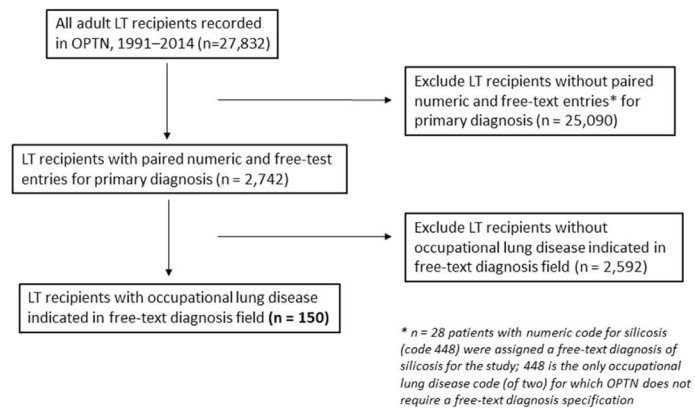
All adult LT recipients recorded in OPTN, 1991–2014 (n=27,832)

Exclude LT recipients without paired numeric and free-text entries* for primary diagnosis (n = 25,090)

LT recipients with paired numeric and free-test entries for primary diagnosis (n = 2,742)

Exclude LT recipients without occupational lung disease indicated in free-text diagnosis field (n = 2,592)

LT recipients with occupational lung disease indicated in free-text diagnosis field **(n = 150)**

* n = 28 patients with numeric code for silicosis (code 448) were assigned a free-text diagnosis of silicosis for the study; 448 is the only occupational lung disease code (of two) for which OPTN does not require a free-text diagnosis specification